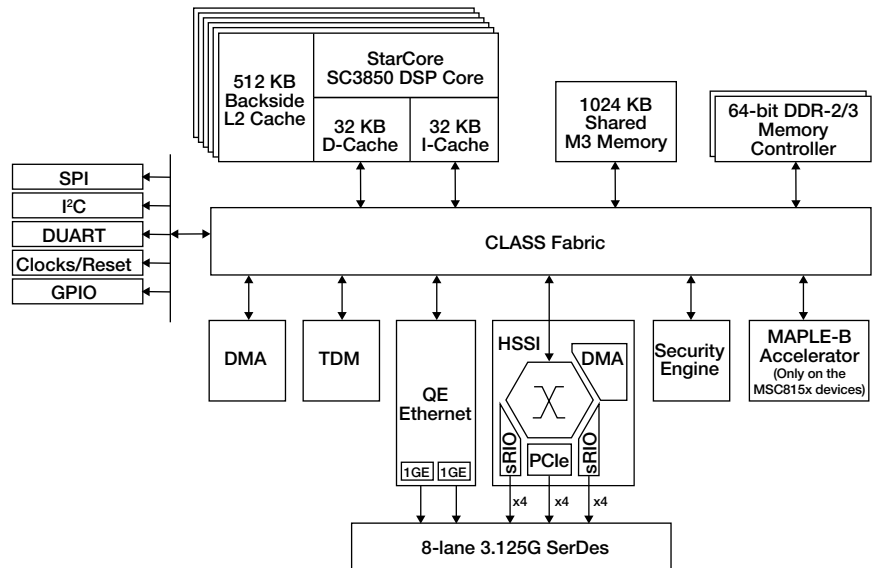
512 KB Backside L2 Cache

StarCore SC3850 DSP Core

32 KB D-Cache

32 KB I-Cache

1024 KB Shared M3 Memory

64-bit DDR-2/3 Memory Controller

SPI

I$^2$C

DUART

Clocks/Reset

GPIO

CLASS Fabric

DMA

TDM

QE Ethernet

1GE

1GE

HSSI

DMA

sRIO

PCIe

sRIO

Security Engine

MAPLE-B Accelerator (Only on the MSC815x devices)

x4

x4

x4

8-lane 3.125G SerDes